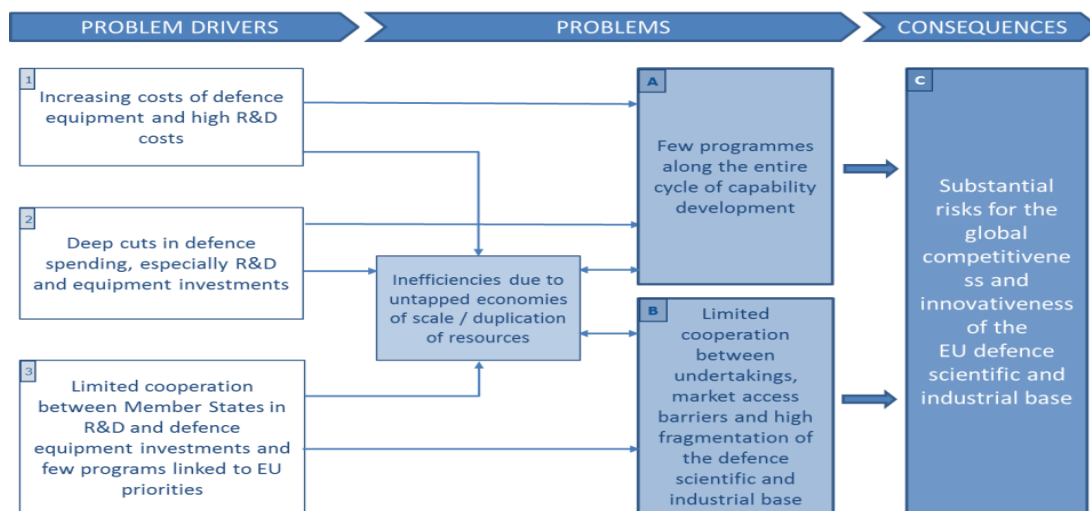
PROBLEM DRIVERS

PROBLEMS

CONSEQUENCES

1
Increasing costs of defence equipment and high R&D costs

2
Deep cuts in defence spending, especially R&D and equipment investments

3
Limited cooperation between Member States in R&D and defence equipment investments and few programs linked to EU priorities

Inefficiencies due to untapped economies of scale / duplication of resources

A
Few programmes along the entire cycle of capability development

B
Limited cooperation between undertakings, market access barriers and high fragmentation of the defence scientific and industrial base

C
Substantial risks for the global competitiveness and innovativeness of the EU defence scientific and industrial base